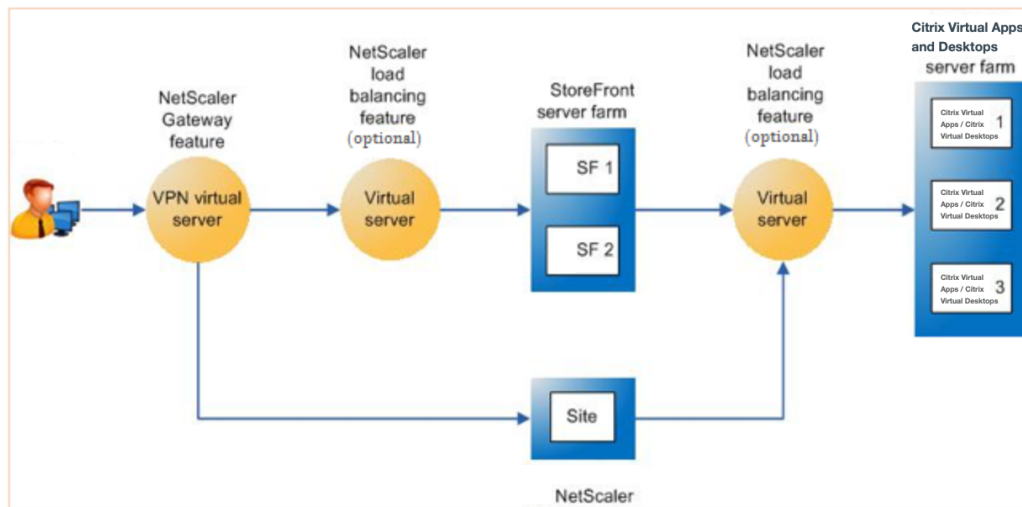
NetScaler Gateway feature

VPN virtual server

NetScaler load balancing feature (optional)

Virtual server

StoreFront server farm

SF 1

SF 2

NetScaler load balancing feature (optional)

Virtual server

Citrix Virtual Apps and Desktops server farm

Citrix Virtual Apps / Citrix Virtual Desktops 1

Citrix Virtual Apps / Citrix Virtual Desktops 2

Citrix Virtual Apps / Citrix Virtual Desktops 3

Site

NetScaler